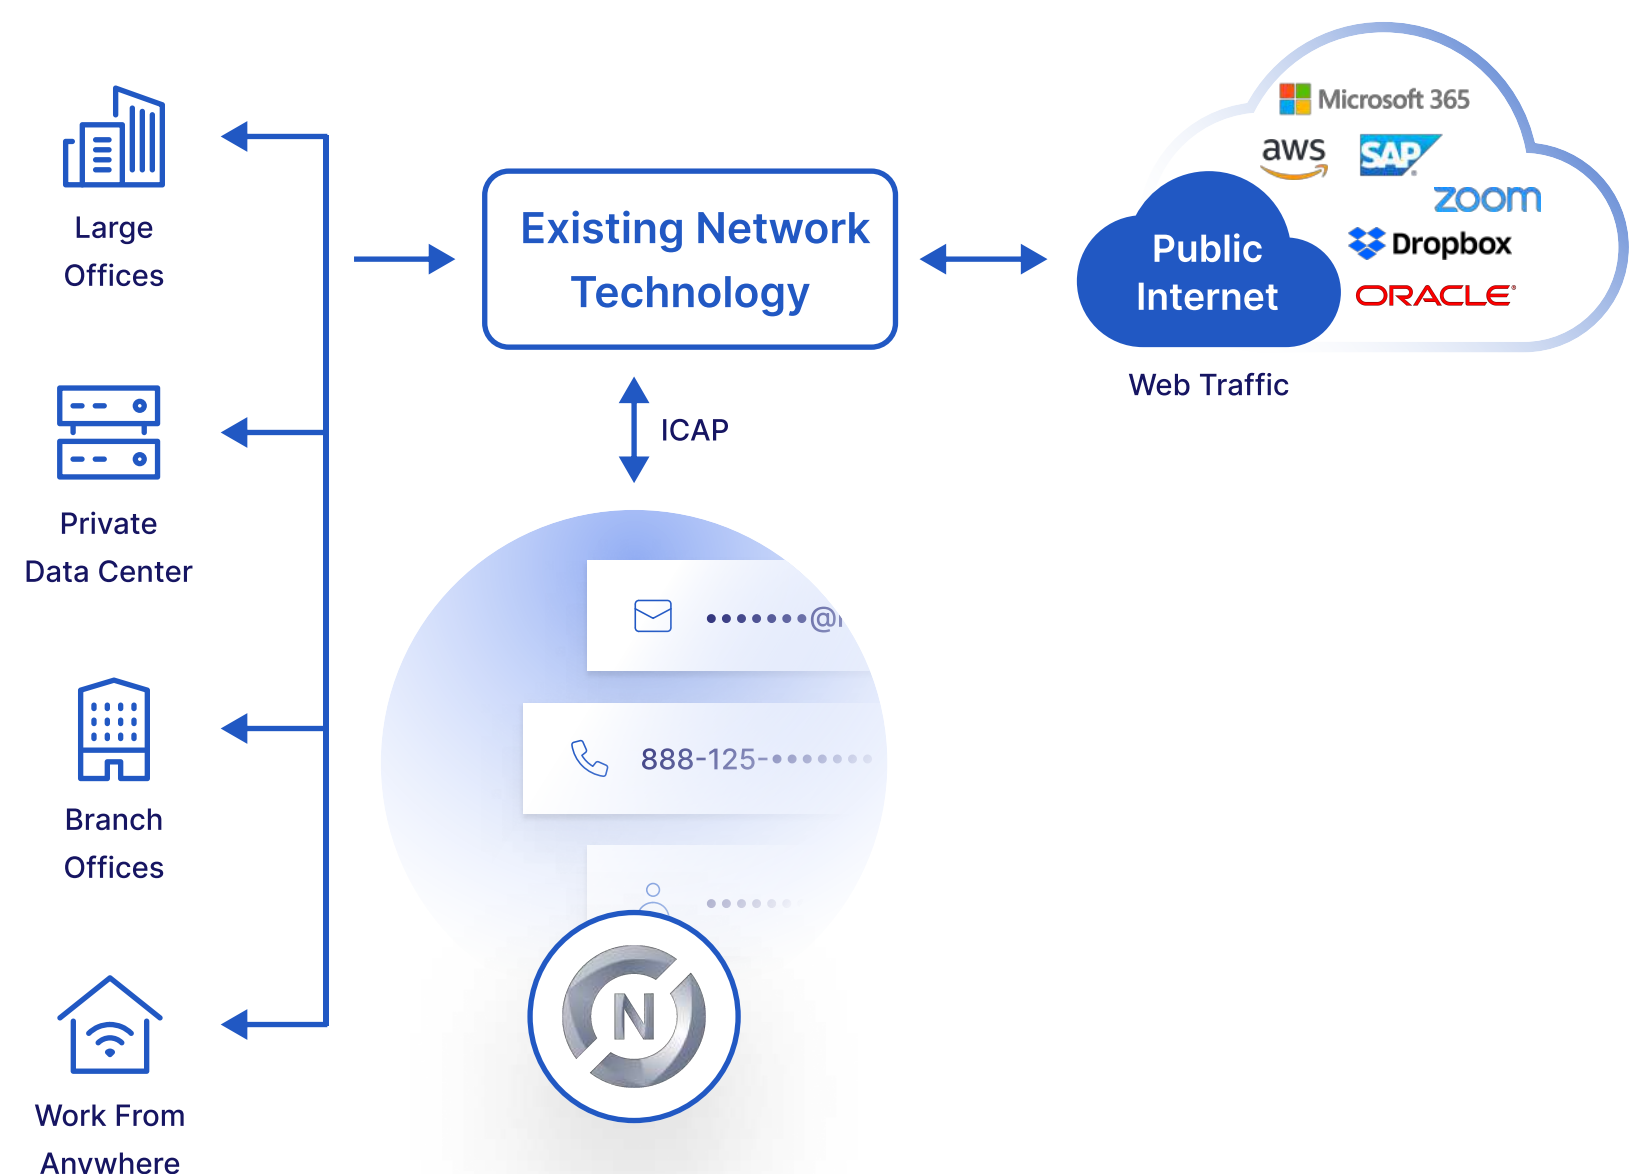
Large Offices

Private Data Center

Branch Offices

Work From Anywhere

Existing Network Technology

ICAP

••••••••@

888-125-•••••••••

••••••

N

Microsoft 365

aws

SAP

zoom

Dropbox

ORACLE

Public Internet

Web Traffic